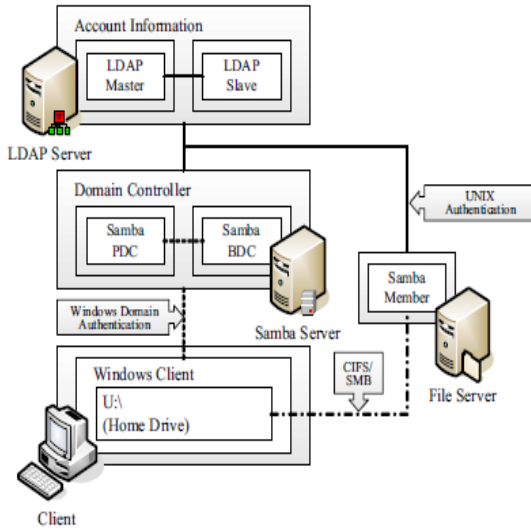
Account Information

LDAP Master

LDAP Slave

LDAP Server

UNIX Authentication

Domain Controller

Samba PDC

Samba BDC

Samba Member

Windows Domain Authentication

Samba Server

Windows Client

U:\
(Home Drive)

CIFS/SMB

File Server

Client